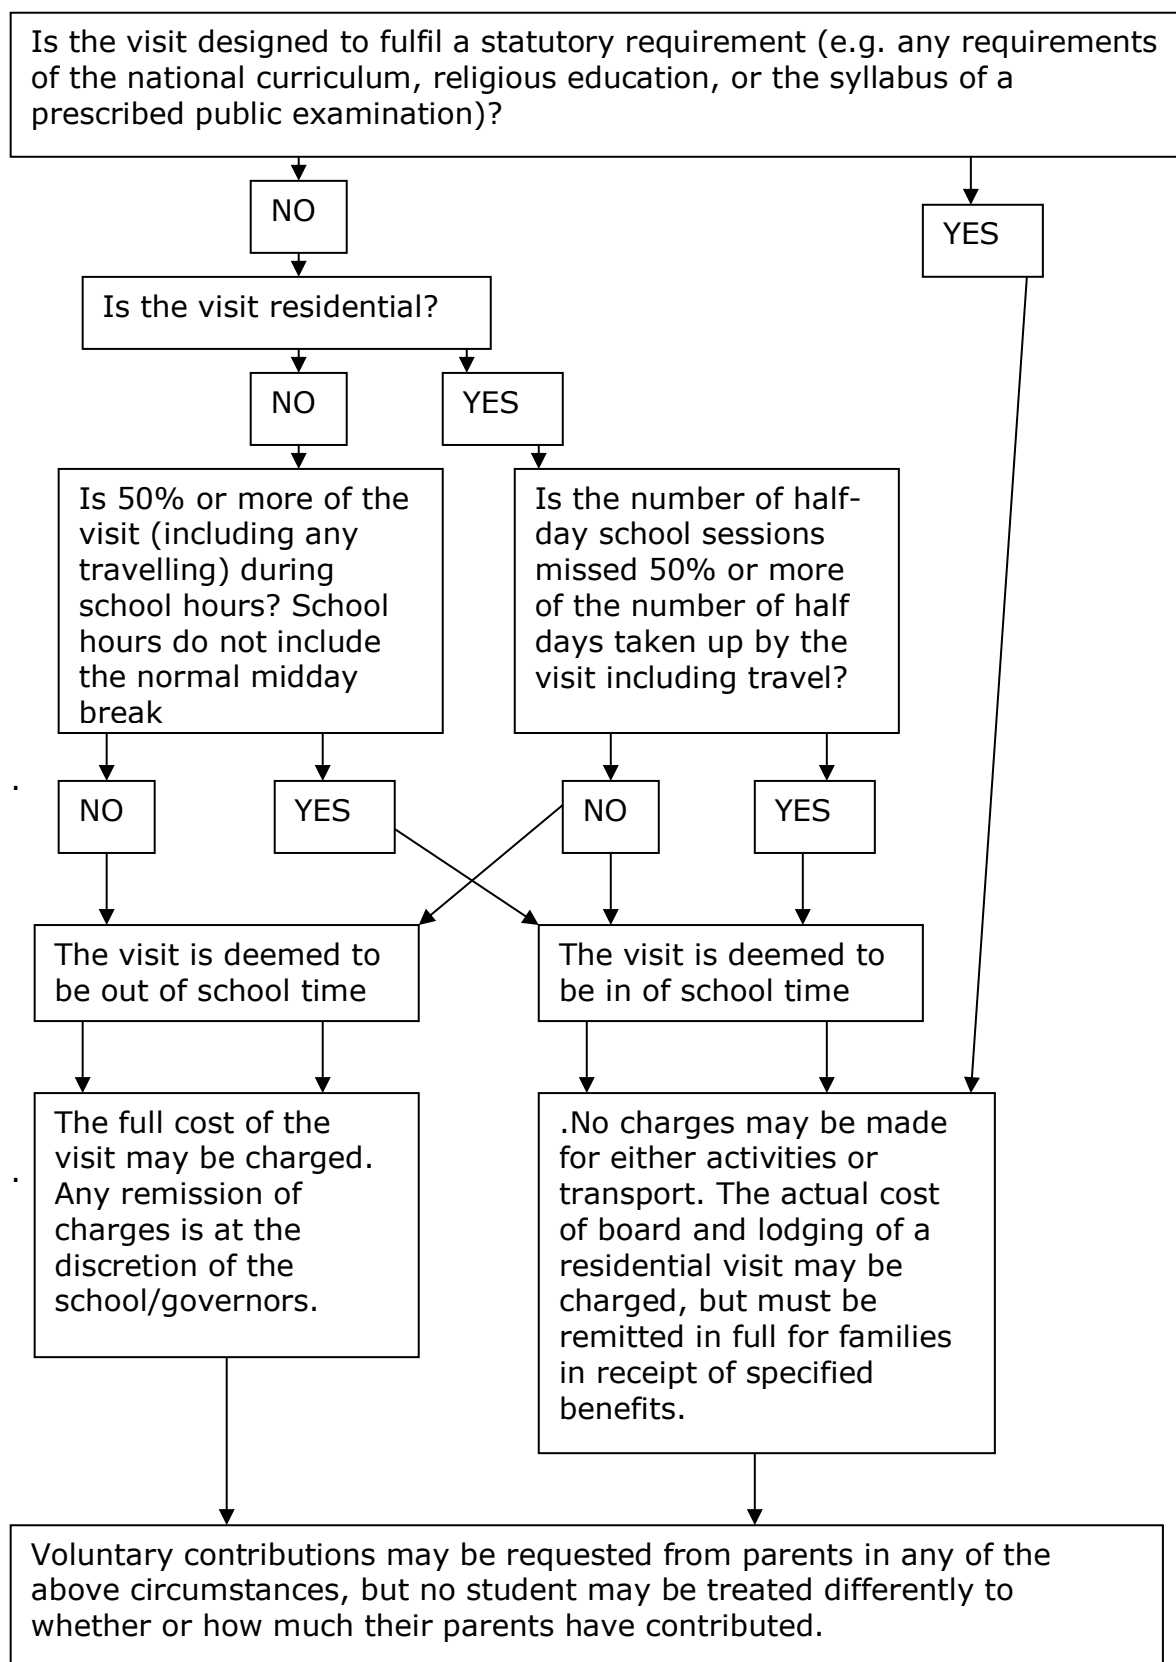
Is the visit designed to fulfil a statutory requirement (e.g. any requirements of the national curriculum, religious education, or the syllabus of a prescribed public examination)?

NO

YES

Is the visit residential?

NO

YES

Is 50% or more of the visit (including any travelling) during school hours? School hours do not include the normal midday break

Is the number of half-day school sessions missed 50% or more of the number of half days taken up by the visit including travel?

.

NO

YES

NO

YES

The visit is deemed to be out of school time

The visit is deemed to be in of school time

.

The full cost of the visit may be charged. Any remission of charges is at the discretion of the school/governors.

.No charges may be made for either activities or transport. The actual cost of board and lodging of a residential visit may be charged, but must be remitted in full for families in receipt of specified benefits.

Voluntary contributions may be requested from parents in any of the above circumstances, but no student may be treated differently to whether or how much their parents have contributed.